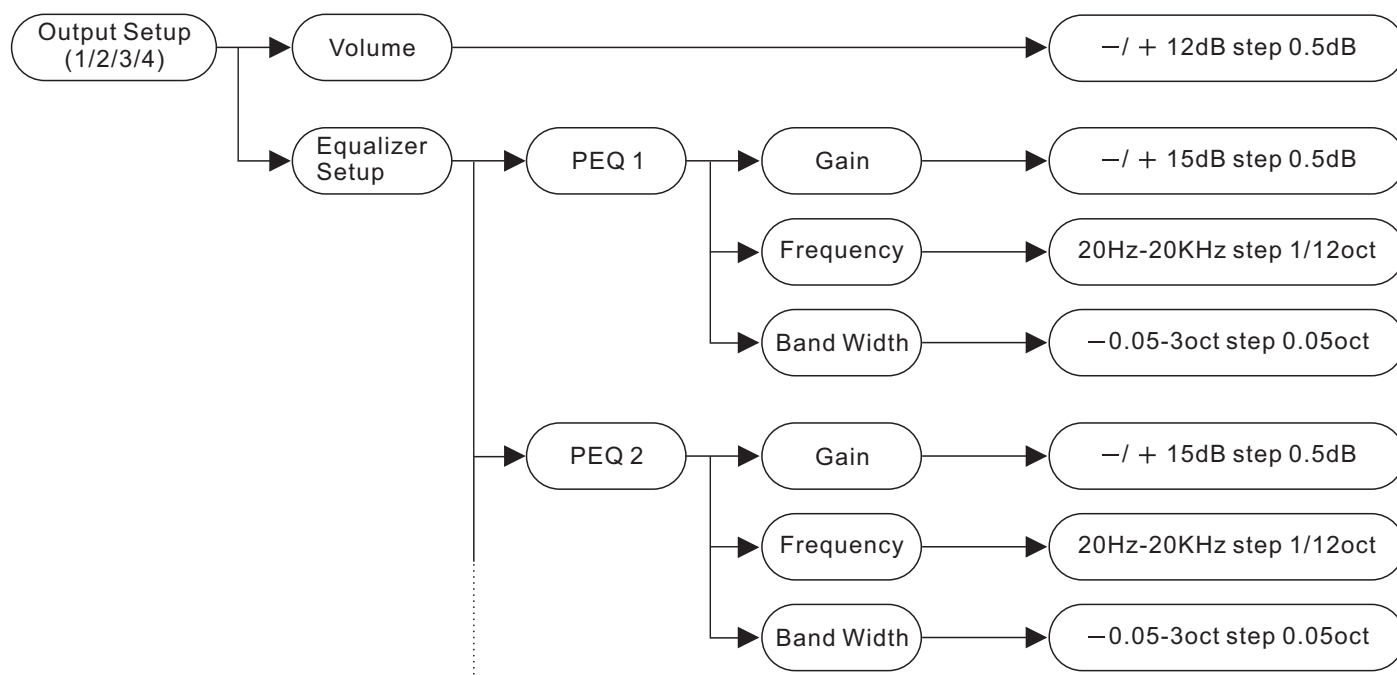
Output Setup (1/2/3/4)

Volume

−/ + 12dB step 0.5dB

Equalizer Setup

PEQ 1

Gain

−/ + 15dB step 0.5dB

Frequency

20Hz-20KHz step 1/12oct

Band Width

−0.05-3oct step 0.05oct

PEQ 2

Gain

−/ + 15dB step 0.5dB

Frequency

20Hz-20KHz step 1/12oct

Band Width

−0.05-3oct step 0.05oct